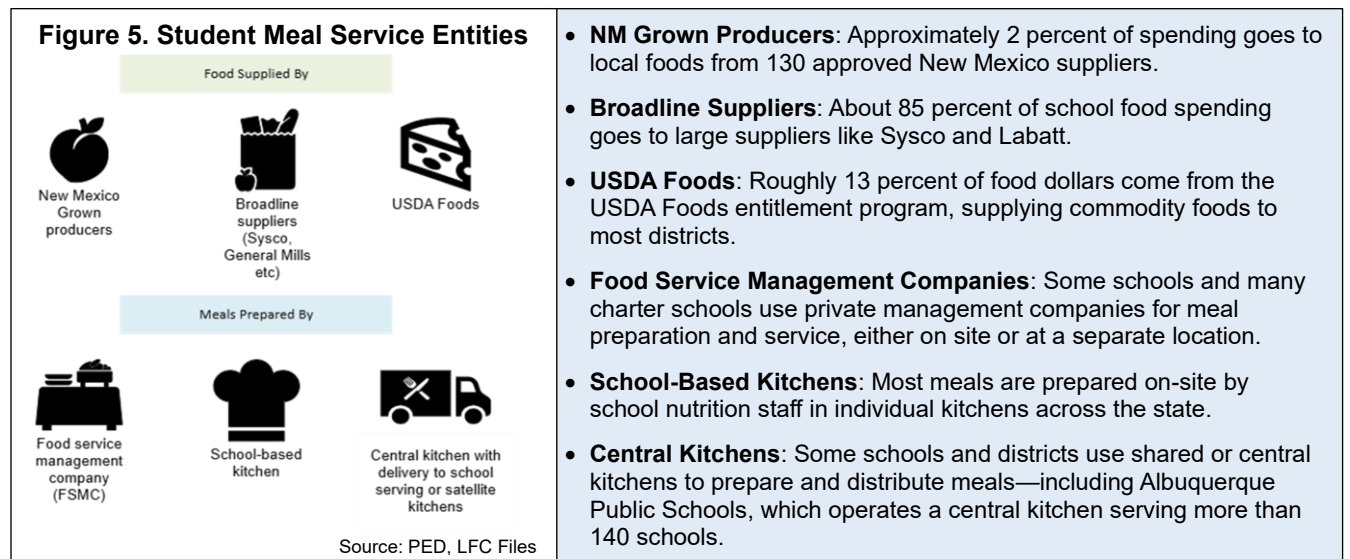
**Figure 5. Student Meal Service Entities**

Food Supplied By

New Mexico Grown producers

Broadline suppliers (Sysco, General Mills etc)

USDA Foods

Meals Prepared By

Food service management company (FSMC)

School-based kitchen

Central kitchen with delivery to school serving or satellite kitchens

Source: PED, LFC Files

- **NM Grown Producers**: Approximately 2 percent of spending goes to local foods from 130 approved New Mexico suppliers.
- **Broadline Suppliers**: About 85 percent of school food spending goes to large suppliers like Sysco and Labatt.
- **USDA Foods**: Roughly 13 percent of food dollars come from the USDA Foods entitlement program, supplying commodity foods to most districts.
- **Food Service Management Companies**: Some schools and many charter schools use private management companies for meal preparation and service, either on site or at a separate location.
- **School-Based Kitchens**: Most meals are prepared on-site by school nutrition staff in individual kitchens across the state.
- **Central Kitchens**: Some schools and districts use shared or central kitchens to prepare and distribute meals—including Albuquerque Public Schools, which operates a central kitchen serving more than 140 schools.